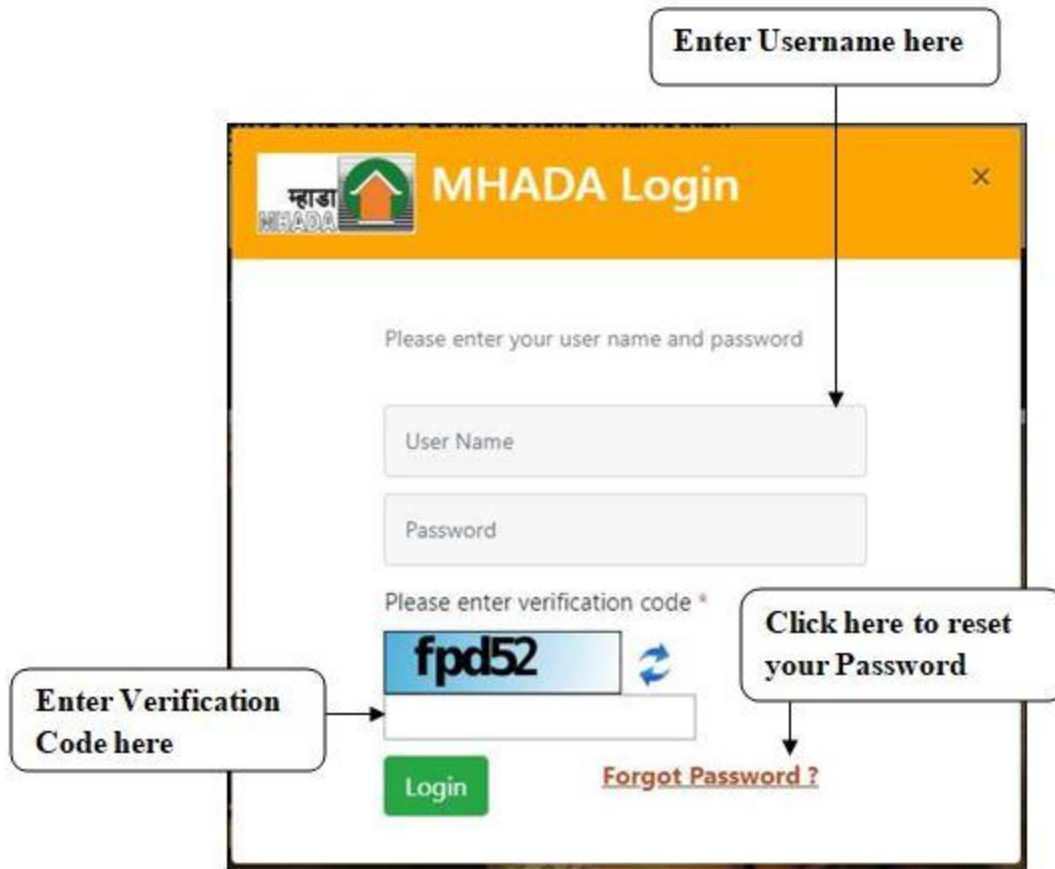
Enter Username here

म्हाडा MHADA

MHADA Login

×

Please enter your user name and password

User Name

Password

Please enter verification code *

fpd52

Click here to reset your Password

Enter Verification Code here

Login

Forgot Password ?